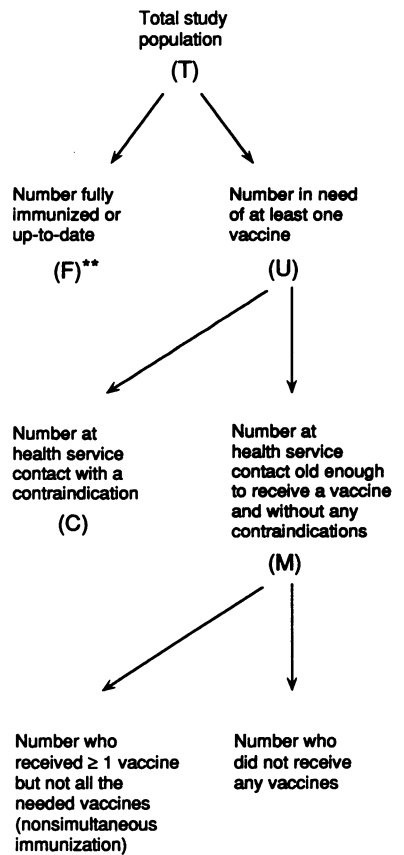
Total study population

(T)

Number fully immunized or up-to-date

(F)**

Number in need of at least one vaccine

(U)

Number at health service contact with a contraindication

(C)

Number at health service contact old enough to receive a vaccine and without any contraindications

(M)

Number who received ≥ 1 vaccine but not all the needed vaccines (nonsimultaneous immunization)

Number who did not receive any vaccines